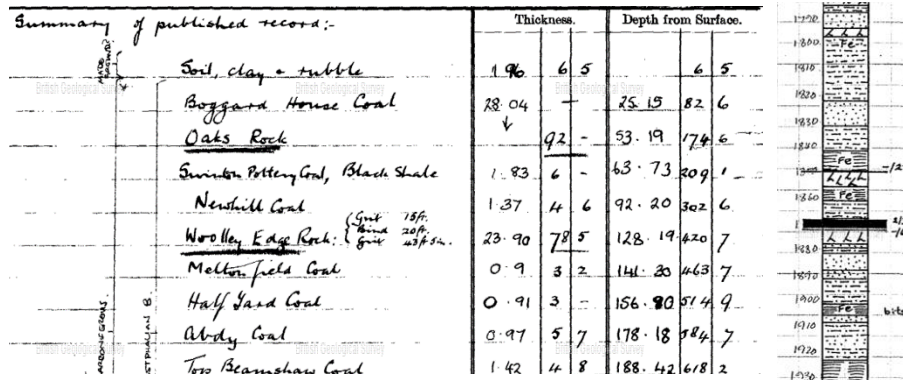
Summary of published record:-

| | Thickness. | | | Depth from Surface. | | |
|---|---|---|---|---|---|---|
| Soil, clay & rubble | 1.96 | 6 | 5 | | 6 | 5 |
| Boggard House Coal | 28.04 | – | | 25.15 | 82 | 6 |
| Oaks Rock | ↓ | 92 | – | 53.19 | 174 | 6 |
| Swinton Pottery Coal, Black Shale | 1.83 | 6 | – | 63.73 | 209 | 1 |
| Newhill Coal | 1.37 | 4 | 6 | 92.20 | 302 | 6 |
| Woolley Edge Rock: { Grit 15ft. Bind 20ft. Grit 43ft 5in. | 23.90 | 78 | 5 | 128.19 | 420 | 7 |
| Meltonfield Coal | 0.9 | 3 | 2 | 141.30 | 463 | 7 |
| Half Yard Coal | 0.91 | 3 | – | 156.80 | 514 | 9 |
| Abdy Coal | 0.97 | 5 | 7 | 178.18 | 584 | 7 |
| Top Beamshaw Coal | 1.42 | 4 | 8 | 188.42 | 618 | 2 |

British Geological Survey

1790
1800 Fe
1810
1820
1830
1840
1850 Fe -12
1860 Fe
1880
1890
1900 Fe
1910
1920
1930
bits